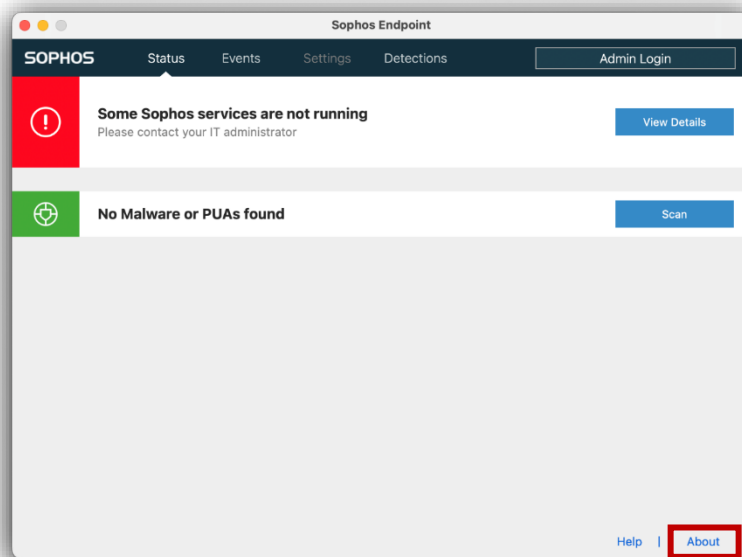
Sophos Endpoint

SOPHOS Status Events Settings Detections Admin Login

Some Sophos services are not running
Please contact your IT administrator

View Details

No Malware or PUAs found

Scan

Help | About